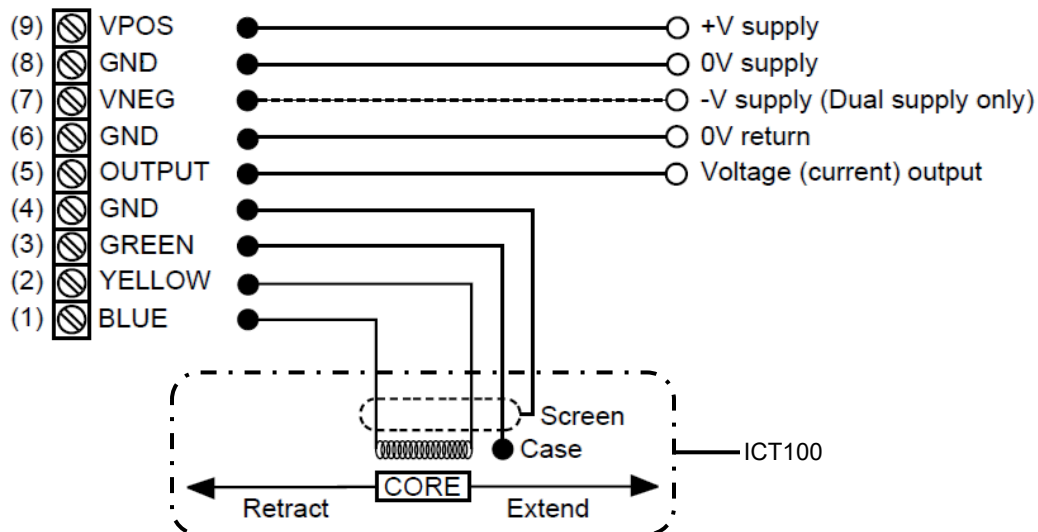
(9) VPOS
(8) GND
(7) VNEG
(6) GND
(5) OUTPUT
(4) GND
(3) GREEN
(2) YELLOW
(1) BLUE

+V supply
0V supply
-V supply (Dual supply only)
0V return
Voltage (current) output

Screen
Case
ICT100
CORE
Retract
Extend